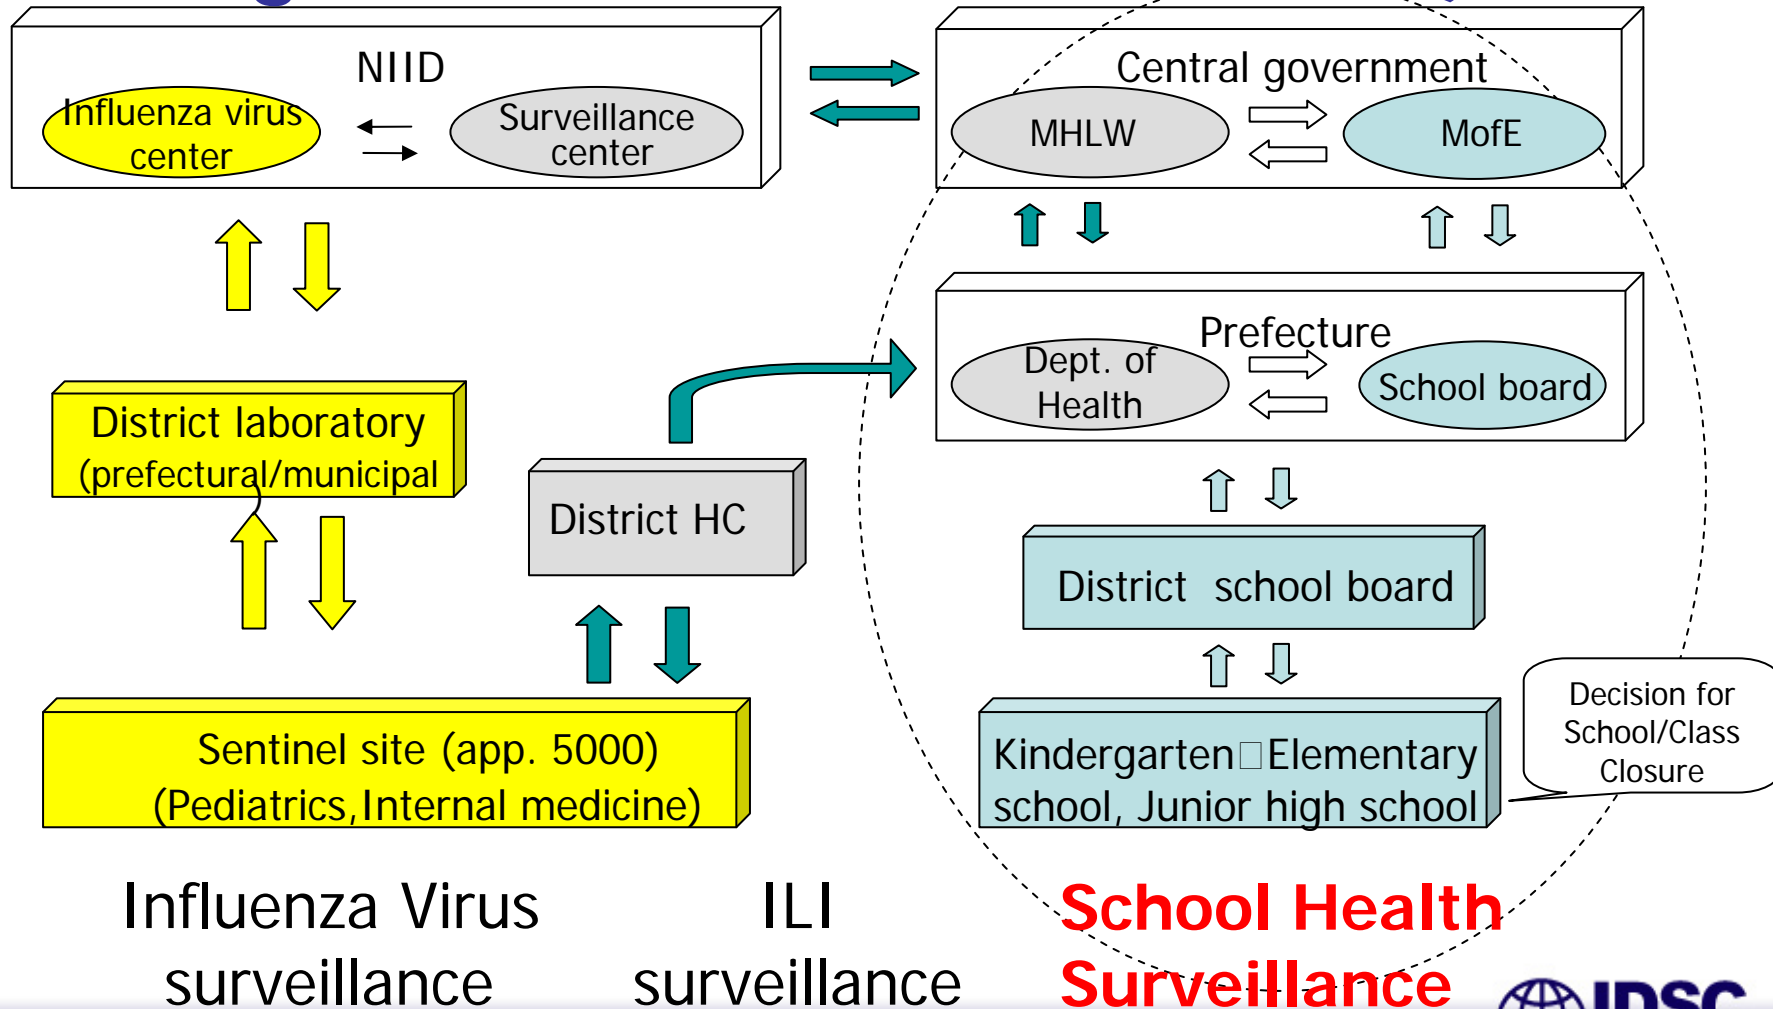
NIID

Influenza virus center

Surveillance center

Central government

MHLW

MofE

District laboratory (prefectural/municipal

Prefecture

Dept. of Health

School board

District HC

District school board

Sentinel site (app. 5000) (Pediatrics,Internal medicine)

Kindergarten□Elementary school, Junior high school

Decision for School/Class Closure

Influenza Virus surveillance

ILI surveillance

School Health Surveillance

IDSC